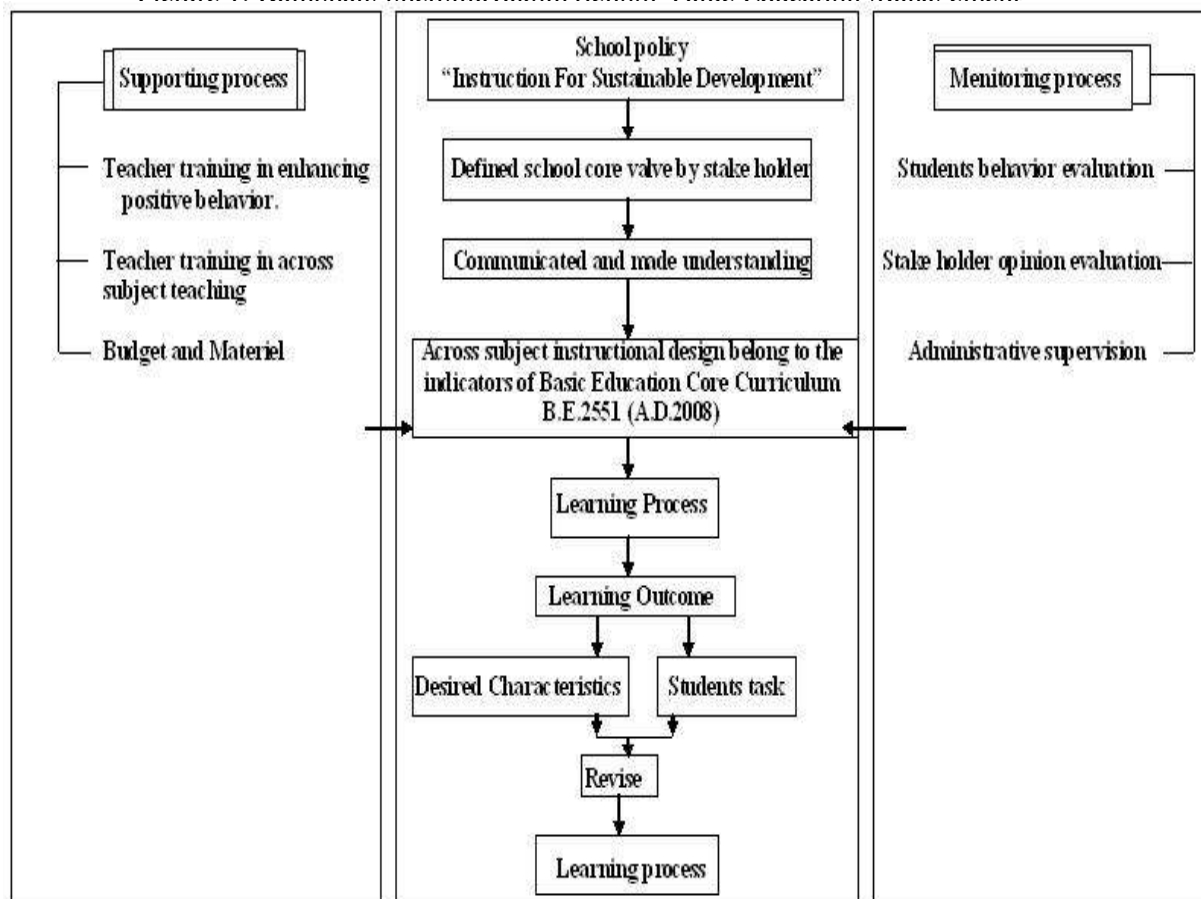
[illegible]

Supporting process

Teacher training in enhancing positive behavior.

Teacher training in across subject teaching

Budget and Materiel

School policy
"Instruction For Sustainable Development"

Defined school core valve by stake holder

Communicated and made understanding

Across subject instructional design belong to the indicators of Basic Education Core Curriculum B.E.2551 (A.D.2008)

Learning Process

Learning Outcome

Desired Characteristics

Students task

Revise

Learning process

Menitoring process

Students behavior evaluation

Stake holder opinion evaluation

Administrative supervision